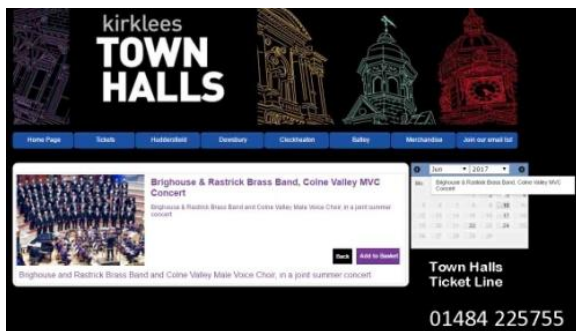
kirklees
TOWN
HALLS

Home Page
Tickets
Huddersfield
Dewsbury
Cleckheaton
Batley
Merchandise
Join our email list

Brighouse & Rastrick Brass Band, Colne Valley MVC Concert

Brighouse & Rastrick Brass Band and Colne Valley Male Voice Choir, in a joint summer concert

Back
Add to Basket

Brighouse and Rastrick Brass Band and Colne Valley Male Voice Choir, in a joint summer concert

Jun
2017
Mo
Brighouse & Rastrick Brass Band, Colne Valley MVC Concert
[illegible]

Town Halls
Ticket Line

01484 225755